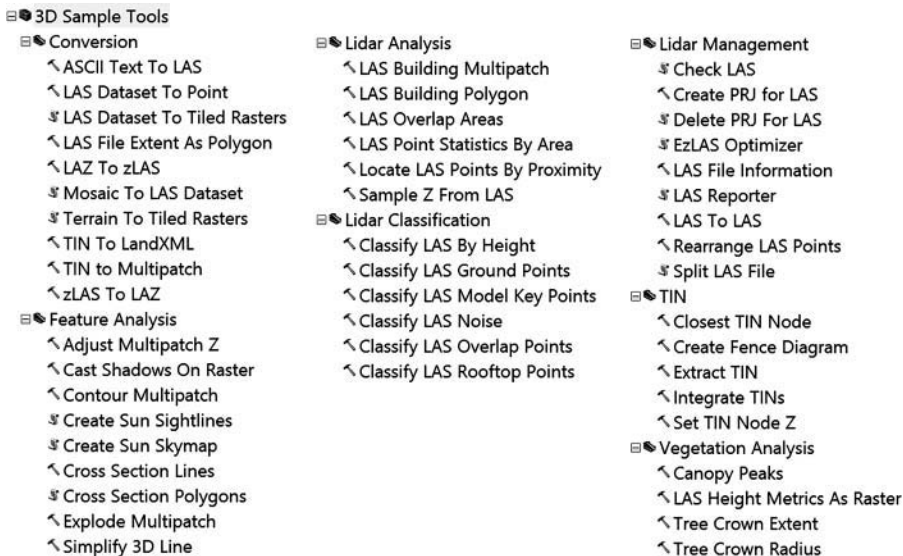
3D Sample Tools
Conversion
ASCII Text To LAS
LAS Dataset To Point
LAS Dataset To Tiled Rasters
LAS File Extent As Polygon
LAZ To zLAS
Mosaic To LAS Dataset
Terrain To Tiled Rasters
TIN To LandXML
TIN to Multipatch
zLAS To LAZ
Feature Analysis
Adjust Multipatch Z
Cast Shadows On Raster
Contour Multipatch
Create Sun Sightlines
Create Sun Skymap
Cross Section Lines
Cross Section Polygons
Explode Multipatch
Simplify 3D Line

Lidar Analysis
LAS Building Multipatch
LAS Building Polygon
LAS Overlap Areas
LAS Point Statistics By Area
Locate LAS Points By Proximity
Sample Z From LAS
Lidar Classification
Classify LAS By Height
Classify LAS Ground Points
Classify LAS Model Key Points
Classify LAS Noise
Classify LAS Overlap Points
Classify LAS Rooftop Points

Lidar Management
Check LAS
Create PRJ for LAS
Delete PRJ For LAS
EzLAS Optimizer
LAS File Information
LAS Reporter
LAS To LAS
Rearrange LAS Points
Split LAS File
TIN
Closest TIN Node
Create Fence Diagram
Extract TIN
Integrate TINs
Set TIN Node Z
Vegetation Analysis
Canopy Peaks
LAS Height Metrics As Raster
Tree Crown Extent
Tree Crown Radius